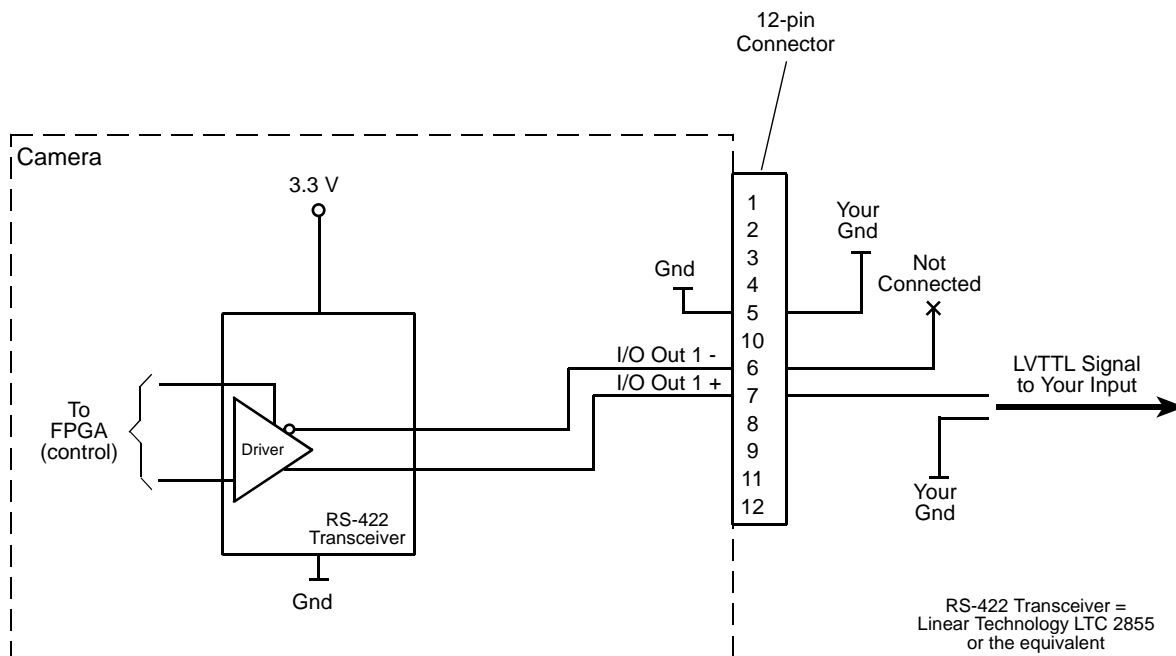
12-pin Connector

Camera

3.3 V

To FPGA (control)

Driver

RS-422 Transceiver

Gnd

I/O Out 1 -
I/O Out 1 +

Gnd

1
2
3
4
5
10
6
7
8
9
11
12

Your Gnd

Not Connected

LVTTL Signal to Your Input

Your Gnd

RS-422 Transceiver = Linear Technology LTC 2855 or the equivalent